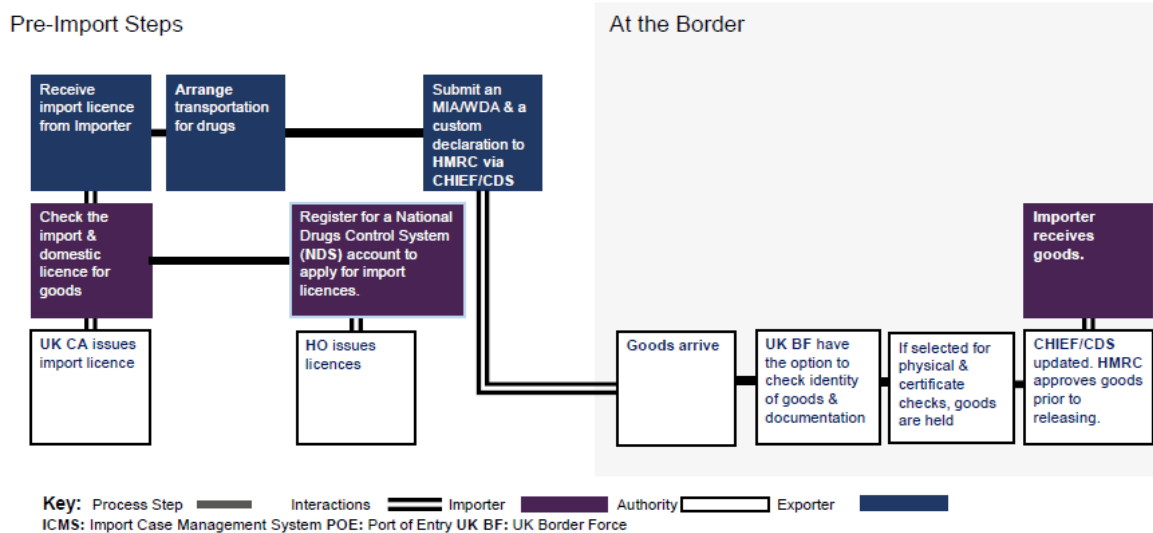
Pre-Import Steps

At the Border

Receive import licence from Importer

Arrange transportation for drugs

Submit an MIA/WDA & a custom declaration to HMRC via CHIEF/CDS

Check the import & domestic licence for goods

Register for a National Drugs Control System (NDS) account to apply for import licences.

Importer receives goods.

UK CA issues import licence

HO issues licences

Goods arrive

UK BF have the option to check identity of goods & documentation

If selected for physical & certificate checks, goods are held

CHIEF/CDS updated. HMRC approves goods prior to releasing.

Key: Process Step Interactions Importer Authority Exporter

ICMS: Import Case Management System POE: Port of Entry UK BF: UK Border Force